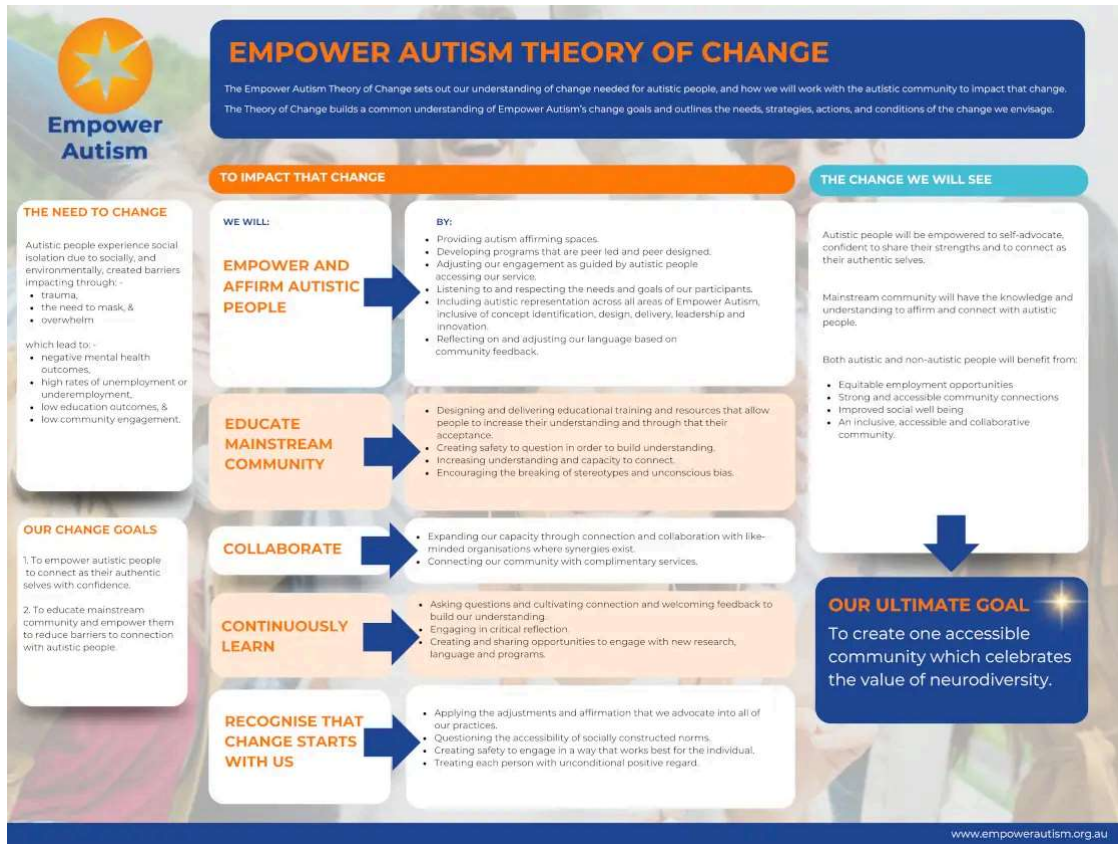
Empower Autism

EMPOWER AUTISM THEORY OF CHANGE

The Empower Autism Theory of Change sets out our understanding of change needed for autistic people, and how we will work with the autistic community to impact that change.

The Theory of Change builds a common understanding of Empower Autism's change goals and outlines the needs, strategies, actions, and conditions of the change we envisage.

THE NEED TO CHANGE

Autistic people experience social isolation due to socially, and environmentally, created barriers impacting through: -
- trauma,
- the need to mask, &
- overwhelm

which lead to: -
- negative mental health outcomes,
- high rates of unemployment or underemployment,
- low education outcomes, &
- low community engagement.

OUR CHANGE GOALS

1. To empower autistic people to connect as their authentic selves with confidence.

2. To educate mainstream community and empower them to reduce barriers to connection with autistic people.

TO IMPACT THAT CHANGE

WE WILL:

EMPOWER AND AFFIRM AUTISTIC PEOPLE

BY:
- Providing autism affirming spaces.
- Developing programs that are peer led and peer designed.
- Adjusting our engagement as guided by autistic people accessing our service.
- Listening to and respecting the needs and goals of our participants.
- Including autistic representation across all areas of Empower Autism, inclusive of concept identification, design, delivery, leadership and innovation.
- Reflecting on and adjusting our language based on community feedback.

EDUCATE MAINSTREAM COMMUNITY

- Designing and delivering educational training and resources that allow people to increase their understanding and through that their acceptance.
- Creating safety to question in order to build understanding.
- Increasing understanding and capacity to connect.
- Encouraging the breaking of stereotypes and unconscious bias.

COLLABORATE

- Expanding our capacity through connection and collaboration with like-minded organisations where synergies exist.
- Connecting our community with complimentary services.

CONTINUOUSLY LEARN

- Asking questions and cultivating connection and welcoming feedback to build our understanding.
- Engaging in critical reflection.
- Creating and sharing opportunities to engage with new research, language and programs.

RECOGNISE THAT CHANGE STARTS WITH US

- Applying the adjustments and affirmation that we advocate into all of our practices.
- Questioning the accessibility of socially constructed norms.
- Creating safety to engage in a way that works best for the individual.
- Treating each person with unconditional positive regard.

THE CHANGE WE WILL SEE

Autistic people will be empowered to self-advocate, confident to share their strengths and to connect as their authentic selves.

Mainstream community will have the knowledge and understanding to affirm and connect with autistic people.

Both autistic and non-autistic people will benefit from:
- Equitable employment opportunities
- Strong and accessible community connections
- Improved social well being
- An inclusive, accessible and collaborative community.

OUR ULTIMATE GOAL

To create one accessible community which celebrates the value of neurodiversity.

www.empowerautism.org.au